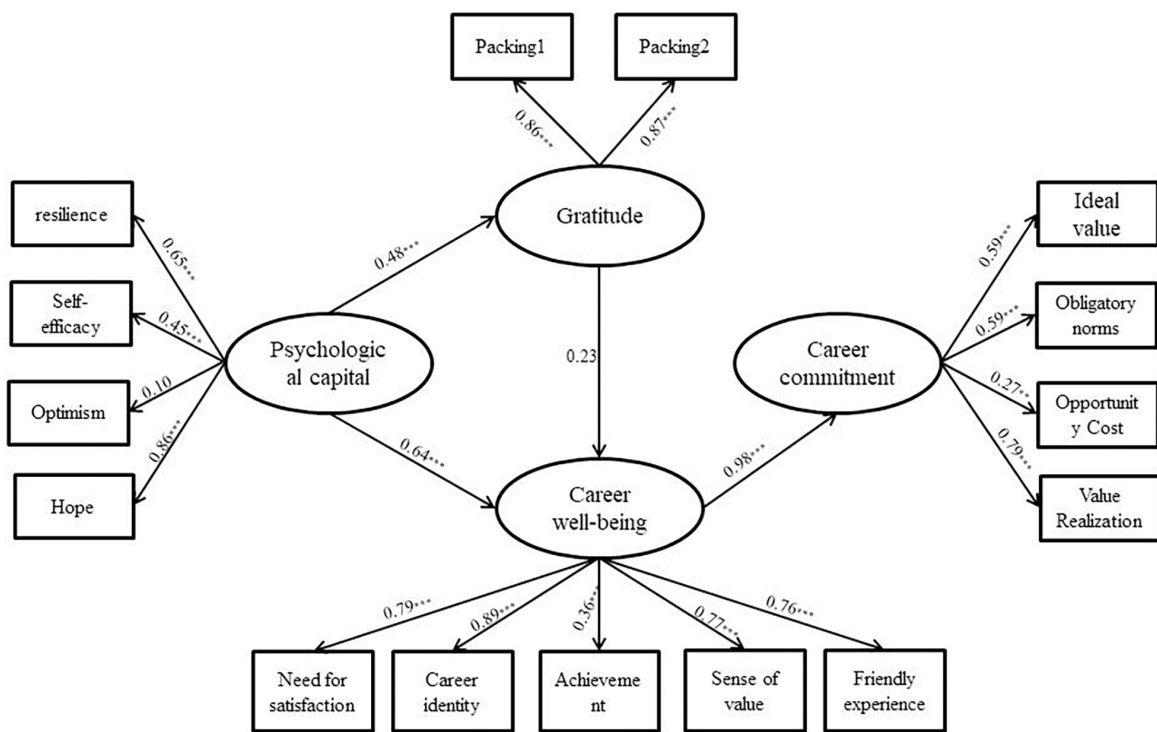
Packing1

Packing2

0.86***

0.87***

Gratitude

resilience

0.65***

Self-efficacy

0.45***

Psychological capital

0.48***

Optimism

0.10

Hope

0.86***

0.23

0.64***

Career well-being

0.98***

Career commitment

Ideal value

0.59***

Obligatory norms

0.59***

Opportunity Cost

0.27**

0.79***

Value Realization

0.79***

0.89***

0.36***

0.77***

0.76***

Need for satisfaction

Career identity

Achievement

Sense of value

Friendly experience